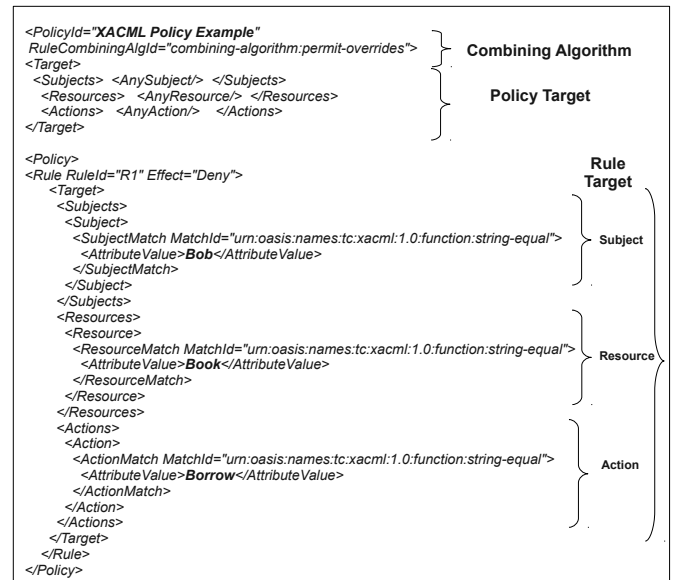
<PolicyId="XACML Policy Example"
RuleCombiningAlgId="combining-algorithm:permit-overrides">
<Target>
<Subjects> <AnySubject/> </Subjects>
<Resources> <AnyResource/> </Resources>
<Actions> <AnyAction/> </Actions>
</Target>

Combining Algorithm

Policy Target

<Policy>
<Rule RuleId="R1" Effect="Deny">
<Target>
<Subjects>
<Subject>
<SubjectMatch MatchId="urn:oasis:names:tc:xacml:1.0:function:string-equal">
<AttributeValue>Bob</AttributeValue>
</SubjectMatch>
</Subject>
</Subjects>
<Resources>
<Resource>
<ResourceMatch MatchId="urn:oasis:names:tc:xacml:1.0:function:string-equal">
<AttributeValue>Book</AttributeValue>
</ResourceMatch>
</Resource>
</Resources>
<Actions>
<Action>
<ActionMatch MatchId="urn:oasis:names:tc:xacml:1.0:function:string-equal">
<AttributeValue>Borrow</AttributeValue>
</ActionMatch>
</Action>
</Actions>
</Target>
</Rule>
</Policy>

Rule Target

Subject

Resource

Action